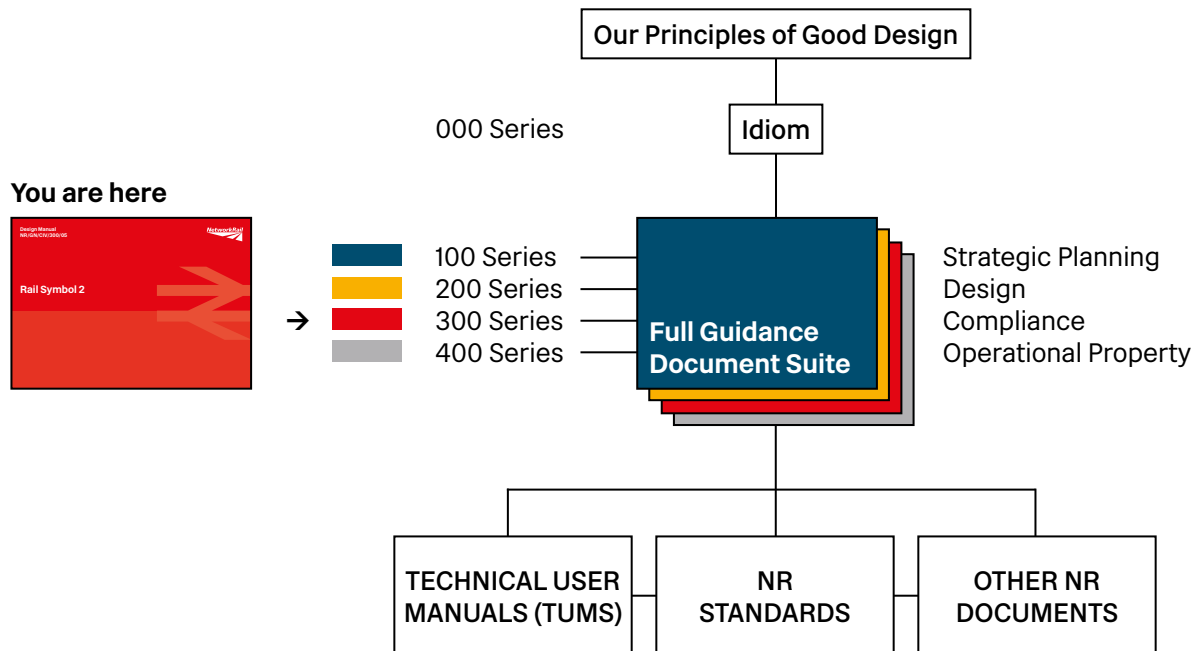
Our Principles of Good Design

000 Series

Idiom

You are here

Design Manual
NR/GN/CIV/300/05

NetworkRail

Rail Symbol 2

100 Series
200 Series
300 Series
400 Series

Full Guidance Document Suite

Strategic Planning
Design
Compliance
Operational Property

TECHNICAL USER MANUALS (TUMS)

NR STANDARDS

OTHER NR DOCUMENTS